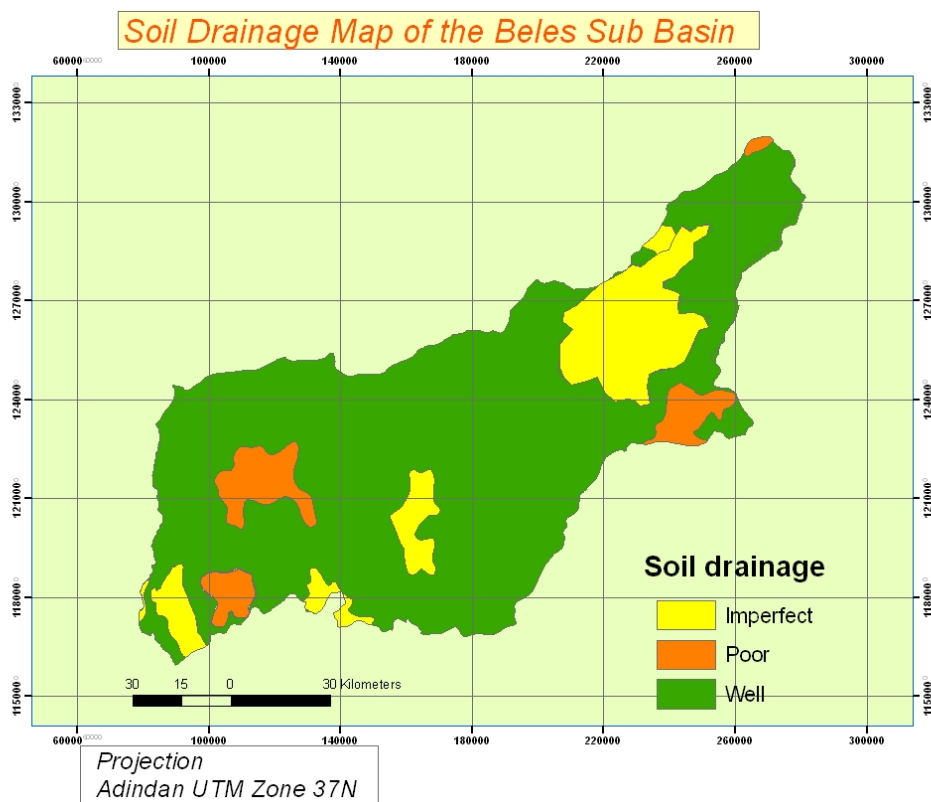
Soil Drainage Map of the Beles Sub Basin

60000 100000 140000 180000 220000 260000 300000

1330000
1300000
1270000
1240000
1210000
1180000
1150000

Soil drainage

Imperfect

Poor

Well

30 15 0 30 Kilometers

60000 100000 140000 180000 220000 260000 300000

Projection
Adindan UTM Zone 37N